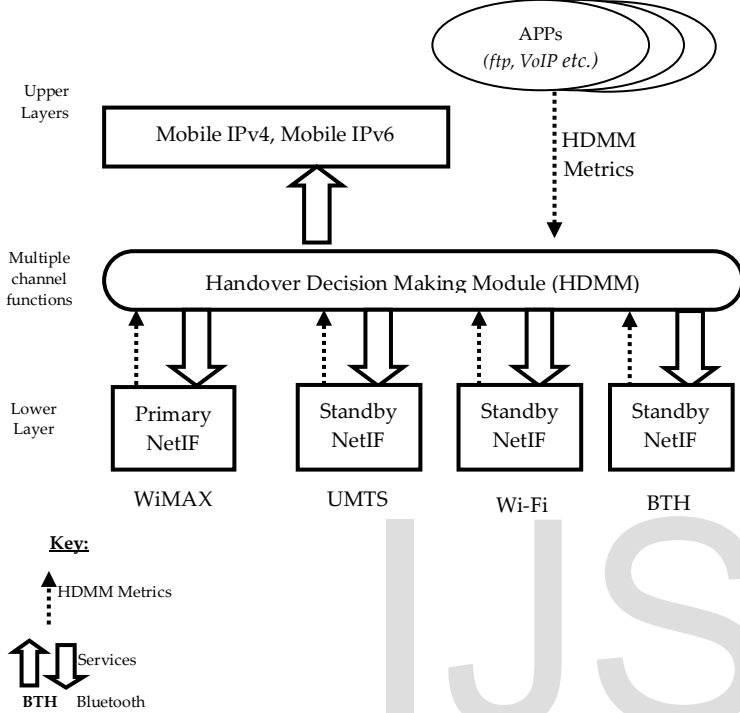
APPs
(ftp, VoIP etc.)

Upper Layers

Mobile IPv4, Mobile IPv6

HDMM Metrics

Multiple channel functions

Handover Decision Making Module (HDMM)

Lower Layer

Primary NetIF

Standby NetIF

Standby NetIF

Standby NetIF

WiMAX

UMTS

Wi-Fi

BTH

Key:

HDMM Metrics

Services

BTH Bluetooth

IJS